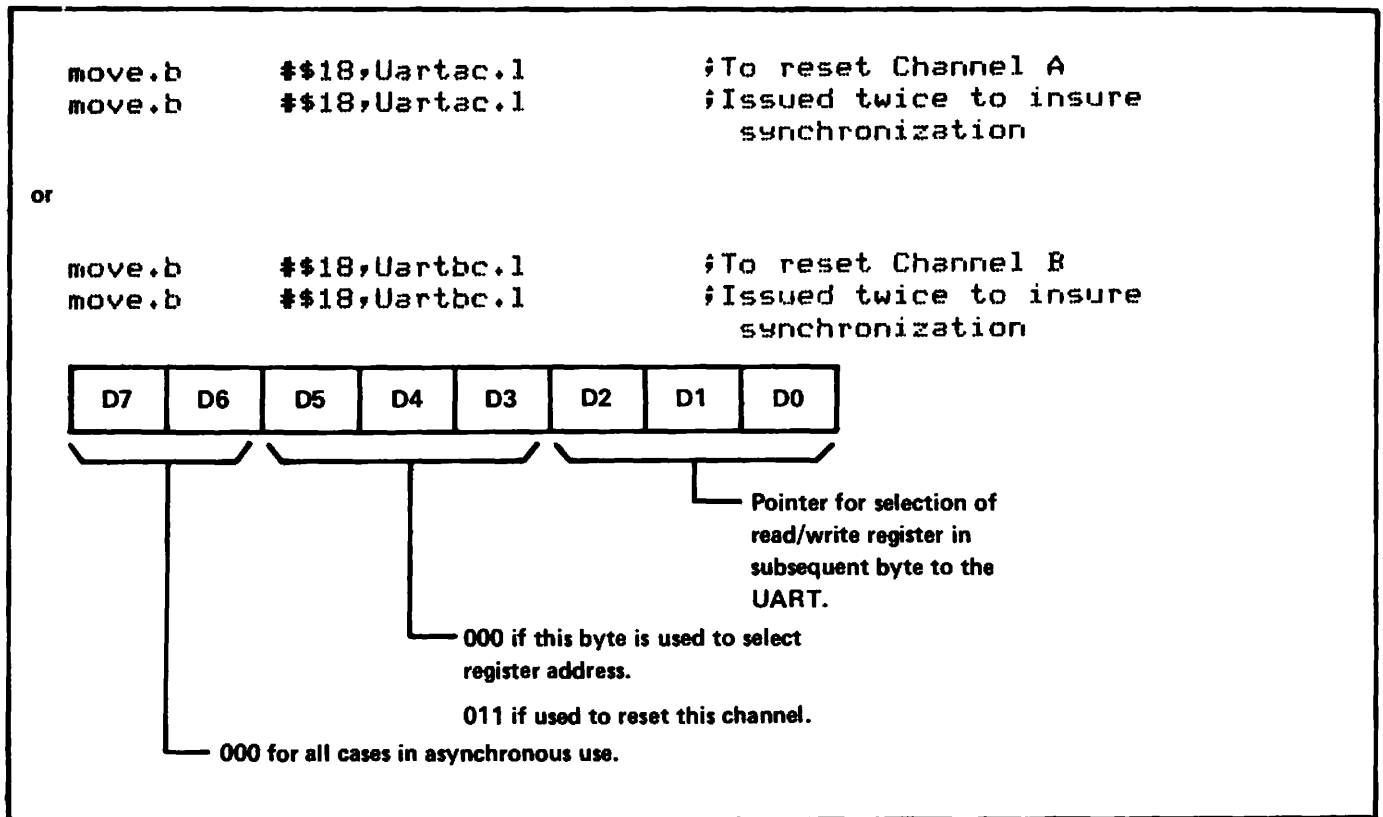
move.b #$18,Uartac.l ;To reset Channel A
move.b #$18,Uartac.l ;Issued twice to insure synchronization

or

move.b #$18,Uartbc.l ;To reset Channel B
move.b #$18,Uartbc.l ;Issued twice to insure synchronization

| D7 | D6 | D5 | D4 | D3 | D2 | D1 | D0 |
|---|---|---|---|---|---|---|---|

Pointer for selection of read/write register in subsequent byte to the UART.

000 if this byte is used to select register address.

011 if used to reset this channel.

000 for all cases in asynchronous use.